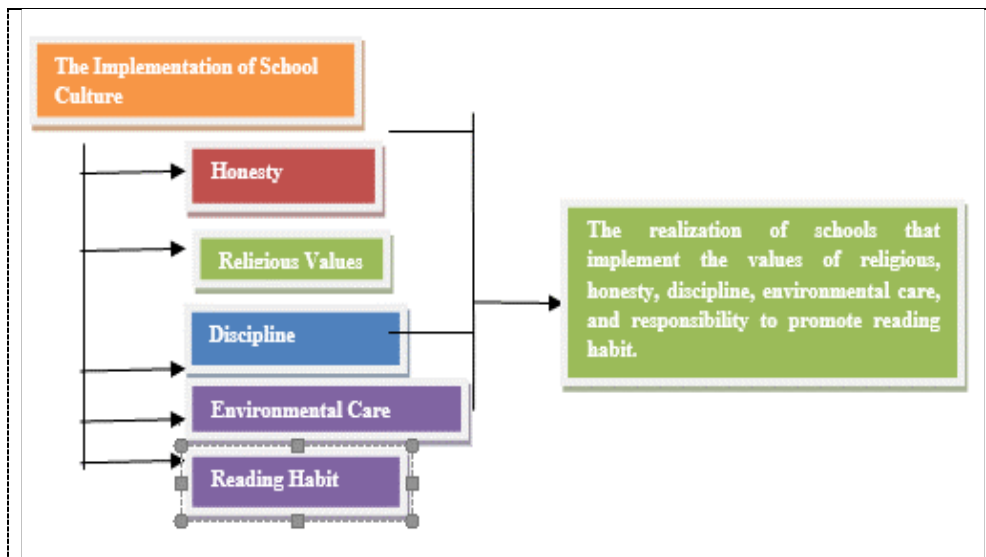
The Implementation of School Culture

Honesty

Religious Values

Discipline

Environmental Care

Reading Habit

The realization of schools that implement the values of religious, honesty, discipline, environmental care, and responsibility to promote reading habit.